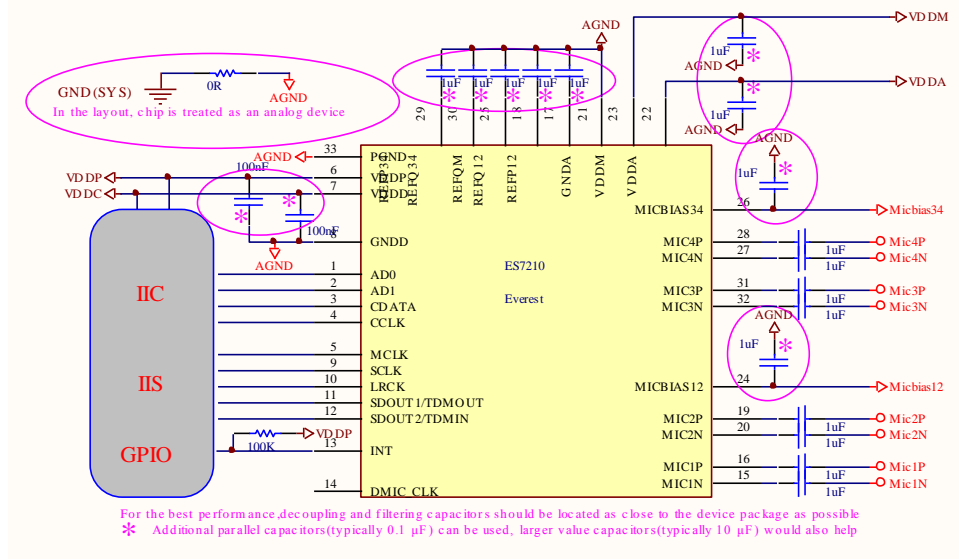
GND(SYS)
0R
AGND
In the layout, chip is treated as an analog device

AGND
1uF 1uF 1uF 1uF 1uF
29 30 25 18 17 21 23 22
REFQ34 REFQM REFQ12 REFP12 GNDA VDDM VDDA

VDDM
1uF
AGND
VDDA
1uF
AGND

AGND
1uF
100nF
AGND
33 PGND
VDDP 6 VDDP
VDDC 7 VDDD
REFP34
100nF
8 GNDD
AGND

IIC
IIS
GPIO

1 AD0
2 AD1
3 CDATA
4 CCLK
5 MCLK
9 SCLK
10 LRCK
11 SDOUT1/TDMOUT
12 SDOUT2/TDMIN
100K
VDDP
13 INT
14 DMIC_CLK

ES7210
Everest

MICBIAS34 26 Micbias34
MIC4P 28 1uF Mic4P
MIC4N 27 1uF Mic4N
MIC3P 31 1uF Mic3P
MIC3N 32 1uF Mic3N
AGND
1uF
MICBIAS12 24 Micbias12
MIC2P 19 1uF Mic2P
MIC2N 20 1uF Mic2N
MIC1P 16 1uF Mic1P
MIC1N 15 1uF Mic1N

For the best performance,decoupling and filtering capacitors should be located as close to the device package as possible
* Additional parallel capacitors(typically 0.1 μF) can be used, larger value capacitors(typically 10 μF) would also help